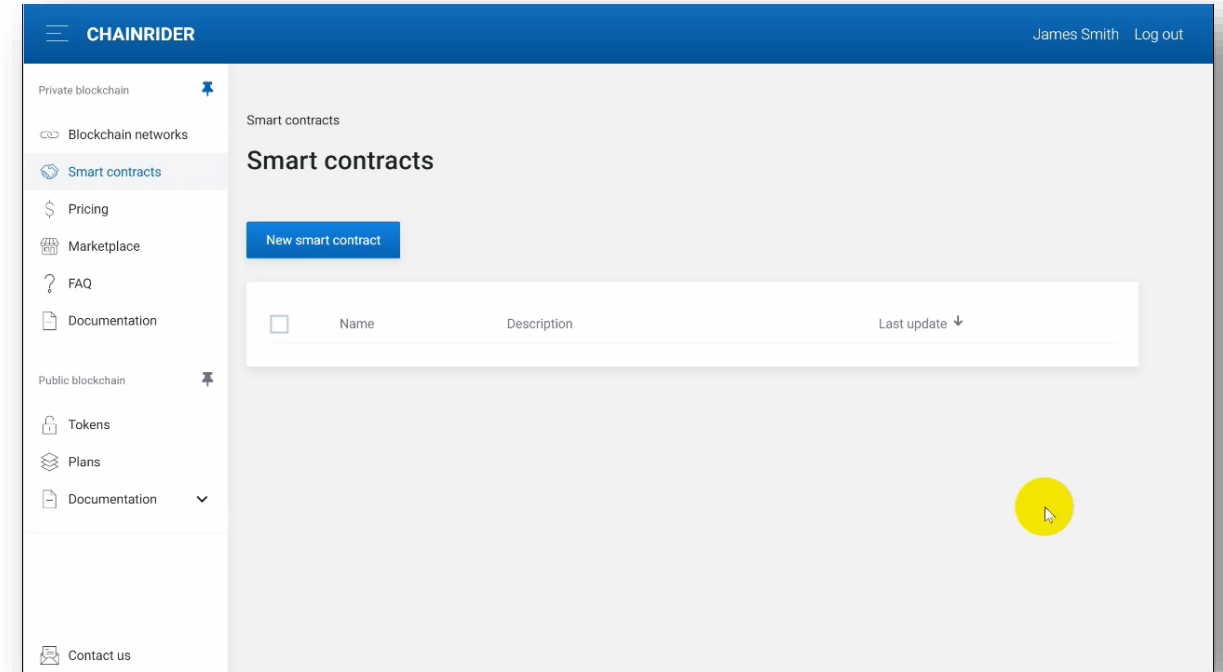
CHAINRIDER

James Smith Log out

Private blockchain

Blockchain networks

Smart contracts

Pricing

Marketplace

FAQ

Documentation

Public blockchain

Tokens

Plans

Documentation

Contact us

Smart contracts

Smart contracts

New smart contract

| | Name | Description | Last update ↓ |
|---|---|---|---|